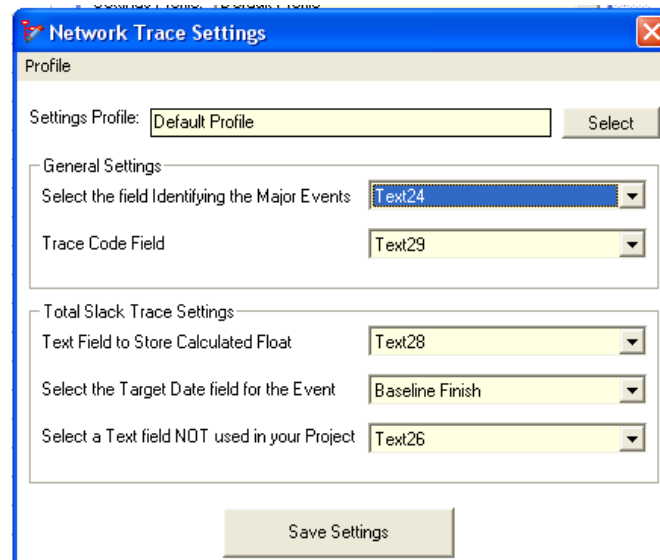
Network Trace Settings

Profile

Settings Profile: Default Profile

Select

General Settings

Select the field Identifying the Major Events Text24

Trace Code Field Text29

Total Slack Trace Settings

Text Field to Store Calculated Float Text28

Select the Target Date field for the Event Baseline Finish

Select a Text field NOT used in your Project Text26

Save Settings